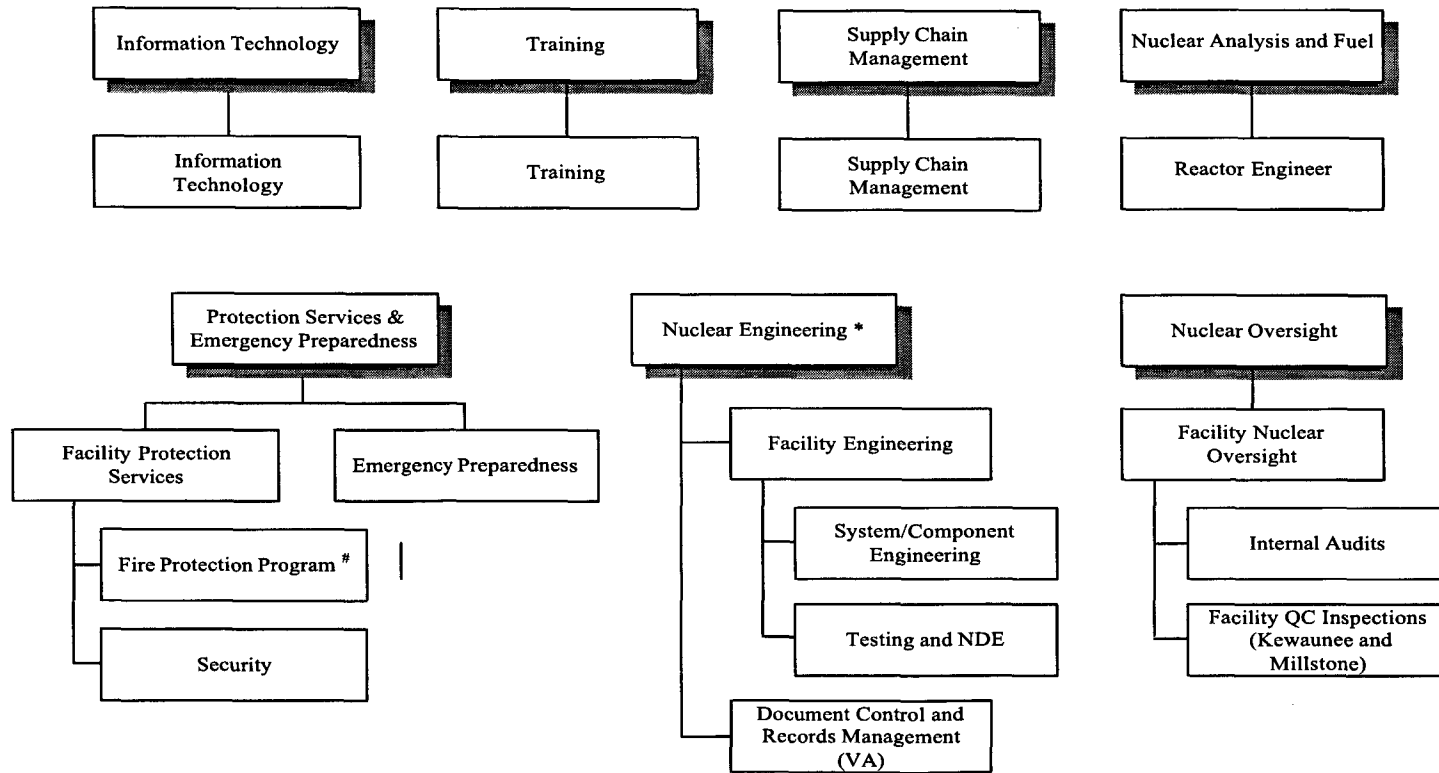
Information Technology

Information Technology

Training

Training

Supply Chain Management

Supply Chain Management

Nuclear Analysis and Fuel

Reactor Engineer

Protection Services & Emergency Preparedness

Facility Protection Services

Emergency Preparedness

Fire Protection Program $^{\#}$

Security

Nuclear Engineering *

Facility Engineering

System/Component Engineering

Testing and NDE

Document Control and Records Management (VA)

Nuclear Oversight

Facility Nuclear Oversight

Internal Audits

Facility QC Inspections (Kewaunee and Millstone)